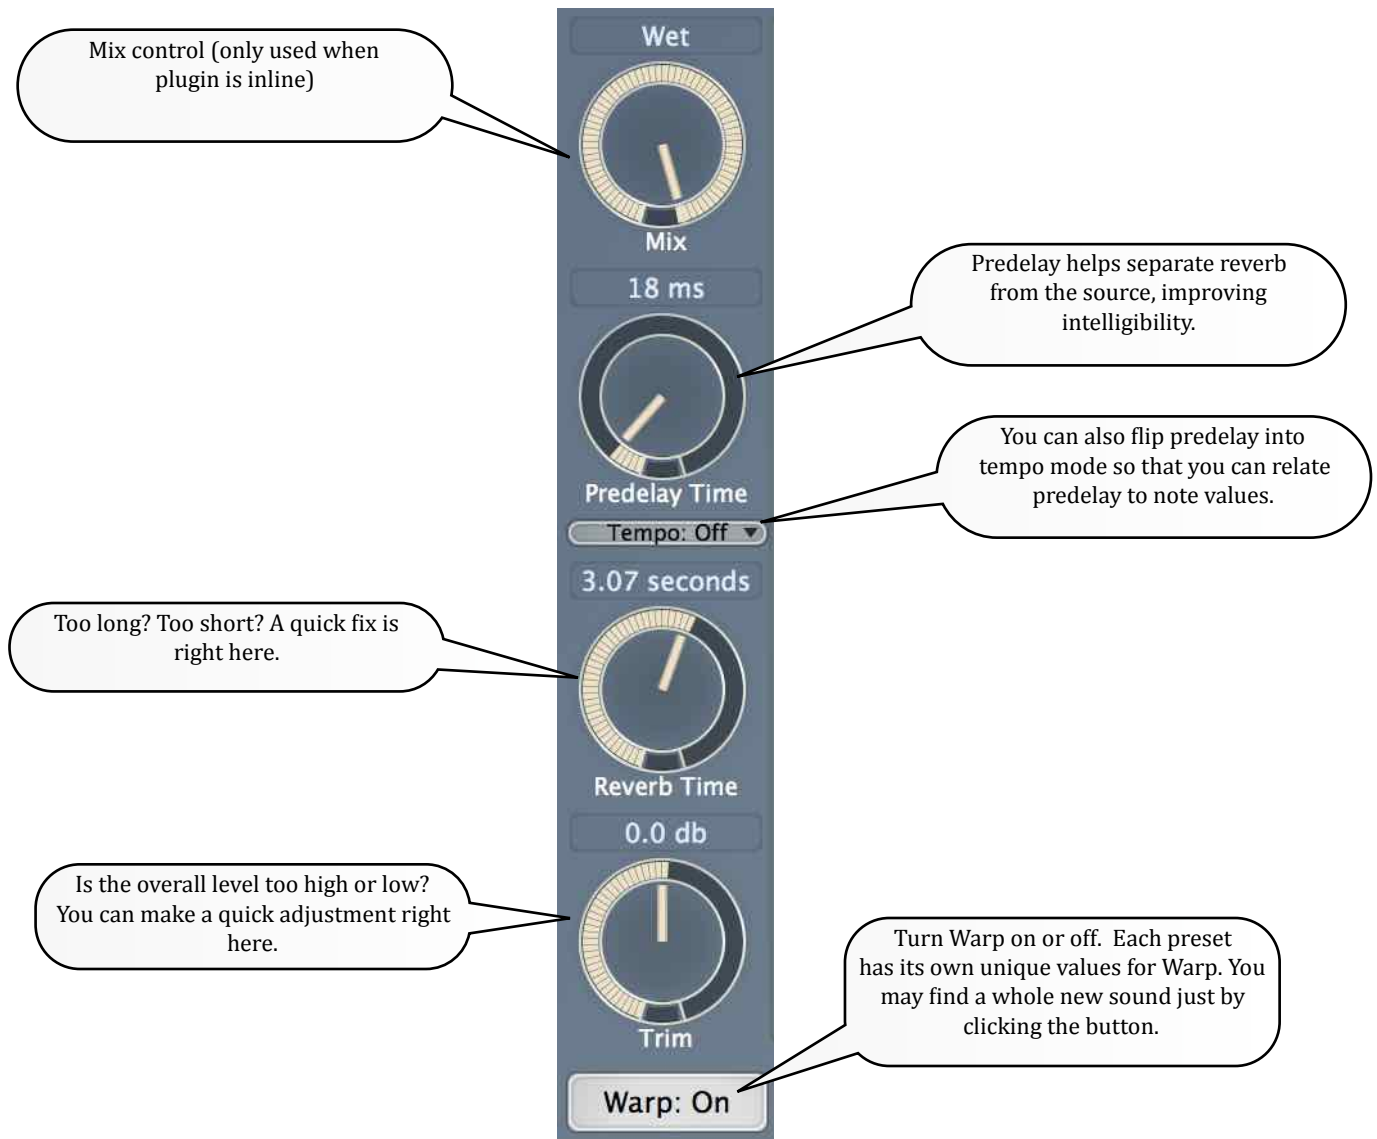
Wet

Mix control (only used when plugin is inline)

Mix

18 ms

Predelay helps separate reverb from the source, improving intelligibility.

Predelay Time

You can also flip predelay into tempo mode so that you can relate predelay to note values.

Tempo: Off ▼

3.07 seconds

Too long? Too short? A quick fix is right here.

Reverb Time

0.0 db

Is the overall level too high or low? You can make a quick adjustment right here.

Trim

Turn Warp on or off. Each preset has its own unique values for Warp. You may find a whole new sound just by clicking the button.

Warp: On